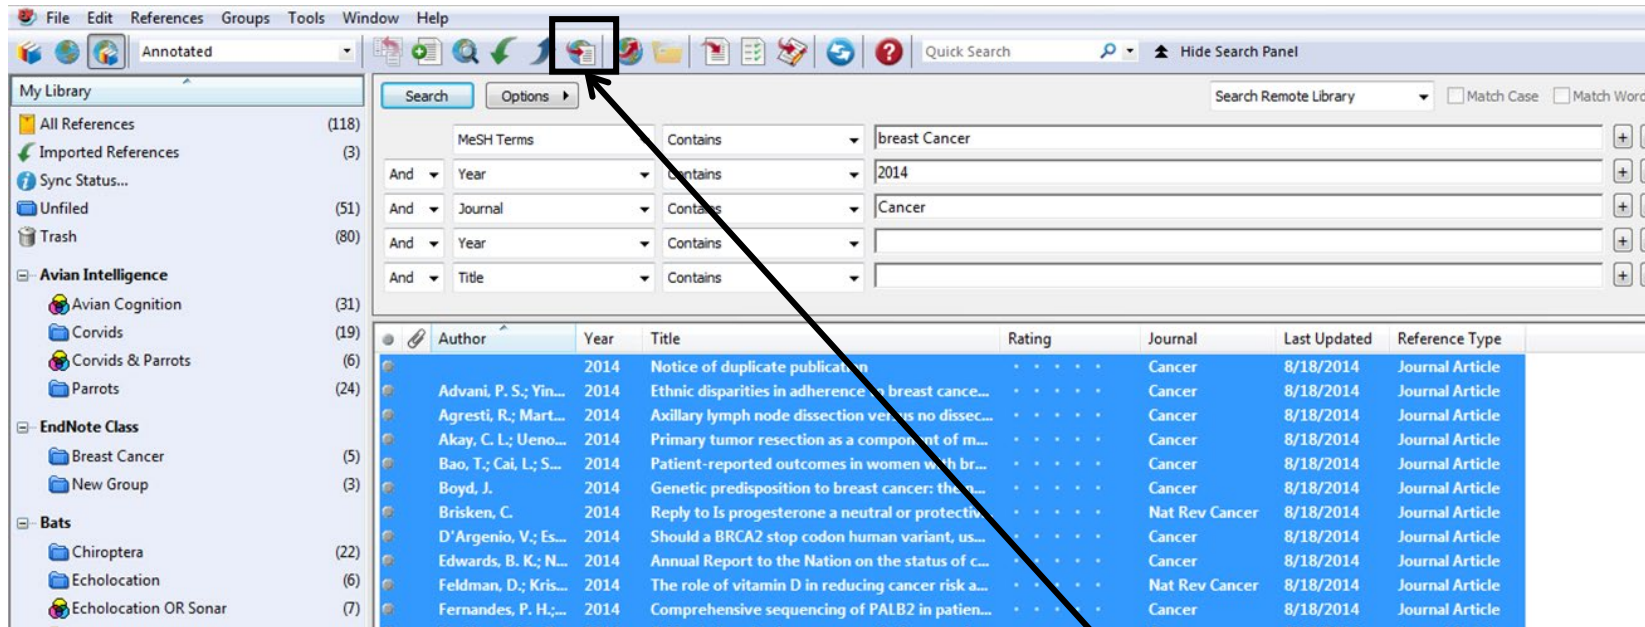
File Edit References Groups Tools Window Help

Annotated

Quick Search

Hide Search Panel

My Library

All References (118)
Imported References (3)
Sync Status...
Unfiled (51)
Trash (80)

Avian Intelligence
Avian Cognition (31)
Corvids (19)
Corvids & Parrots (6)
Parrots (24)

EndNote Class
Breast Cancer (5)
New Group (3)

Bats
Chiroptera (22)
Echolocation (6)
Echolocation OR Sonar (7)

Search Options

Search Remote Library Match Case Match Word

| | MeSH Terms | Contains | breast Cancer |
|---|---|---|---|
| And | Year | Contains | 2014 |
| And | Journal | Contains | Cancer |
| And | Year | Contains | |
| And | Title | Contains | |

| Author | Year | Title | Rating | Journal | Last Updated | Reference Type |
|---|---|---|---|---|---|---|
| | 2014 | Notice of duplicate publication | | Cancer | 8/18/2014 | Journal Article |
| Advani, P. S.; Yin... | 2014 | Ethnic disparities in adherence to breast cance... | | Cancer | 8/18/2014 | Journal Article |
| Agresti, R.; Mart... | 2014 | Axillary lymph node dissection versus no dissec... | | Cancer | 8/18/2014 | Journal Article |
| Akay, C. L.; Ueno... | 2014 | Primary tumor resection as a component of m... | | Cancer | 8/18/2014 | Journal Article |
| Bao, T.; Cai, L.; S... | 2014 | Patient-reported outcomes in women with br... | | Cancer | 8/18/2014 | Journal Article |
| Boyd, J. | 2014 | Genetic predisposition to breast cancer: the... | | Cancer | 8/18/2014 | Journal Article |
| Brisken, C. | 2014 | Reply to Is progesterone a neutral or protectiv... | | Nat Rev Cancer | 8/18/2014 | Journal Article |
| D'Argenio, V.; Es... | 2014 | Should a BRCA2 stop codon human variant, us... | | Cancer | 8/18/2014 | Journal Article |
| Edwards, B. K.; N... | 2014 | Annual Report to the Nation on the status of c... | | Cancer | 8/18/2014 | Journal Article |
| Feldman, D.; Kris... | 2014 | The role of vitamin D in reducing cancer risk a... | | Nat Rev Cancer | 8/18/2014 | Journal Article |
| Fernandes, P. H.;... | 2014 | Comprehensive sequencing of PALB2 in patien... | | Cancer | 8/18/2014 | Journal Article |